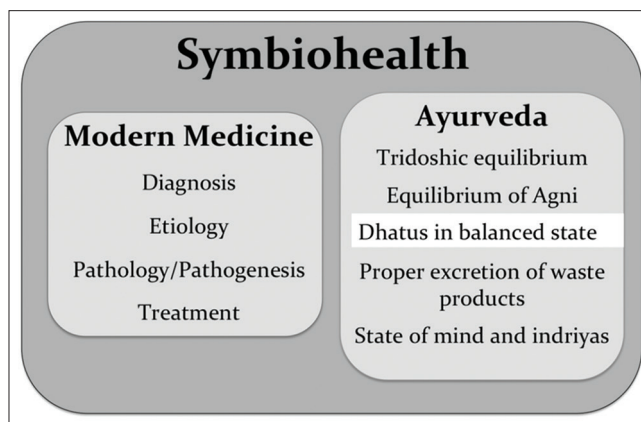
Symbiohealth

Modern Medicine

Diagnosis

Etiology

Pathology/Pathogenesis

Treatment

Ayurveda

Tridoshic equilibrium

Equilibrium of Agni

Dhatus in balanced state

Proper excretion of waste products

State of mind and indriyas